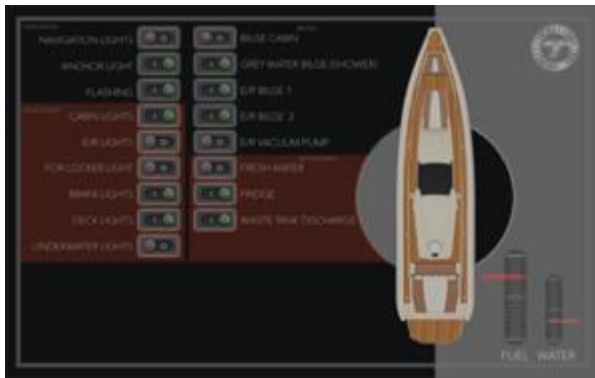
NAVIGATION LIGHTS
ANCHOR LIGHT
FLASHING
CABIN LIGHTS
E/R LIGHTS
FOR LOCKER LIGHT
BIMINI LIGHTS
DECK LIGHTS
UNDERWATER LIGHTS
BILGE CABIN
GREY WATER BILGE (SHOWER)
E/R BILGE 1
E/R BILGE 2
E/R VACUUM PUMP
FRESH WATER
FRIDGE
WASTE TANK DISCHARGE
FUEL
WATER